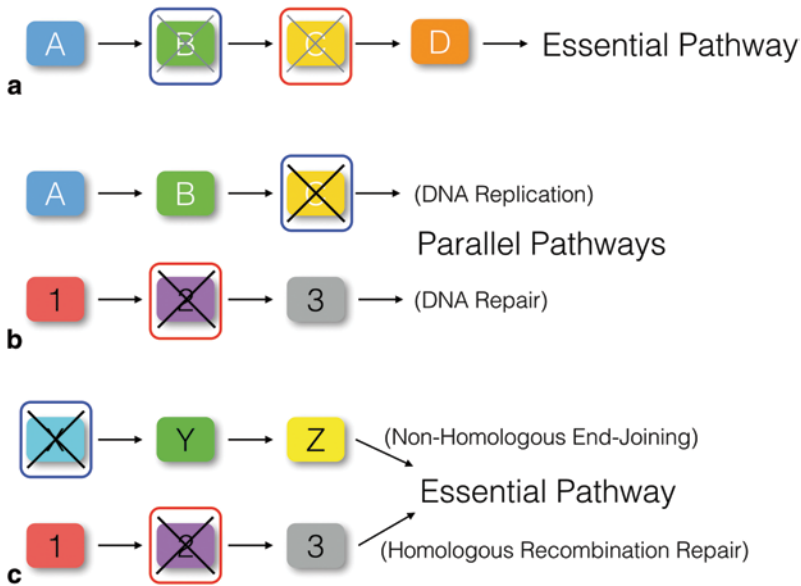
A → B → C → D → Essential Pathway

a

A → B → C → (DNA Replication)

Parallel Pathways

1 → 2 → 3 → (DNA Repair)

b

X → Y → Z (Non-Homologous End-Joining)

Essential Pathway

1 → 2 → 3 (Homologous Recombination Repair)

c